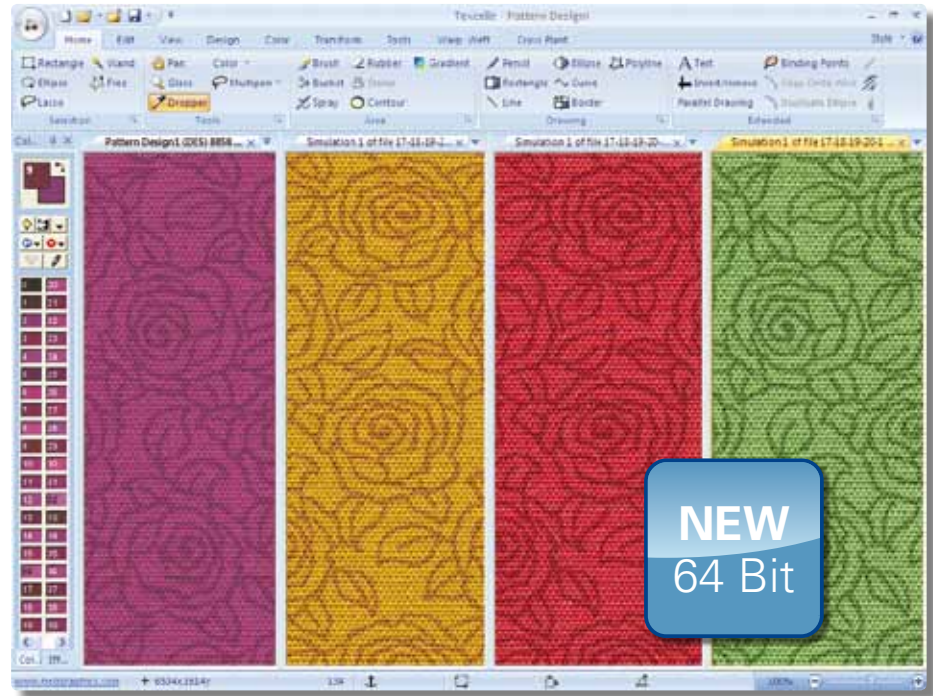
Texcelle - Pattern Design

Home Edit View Design Color Transform Tools Warp Weft Cross Plant

Style

Rectangle Wand Ellipse Free Lasso
Selection

Pen Glass Dropper Color Multipen
Tools

Brush Rubber Gradient Bucket Spray Contour
Area

Pencil Ellipse Polyline Rectangle Curve Line Border
Drawing

Text Binding Points Insert/remove Parallel Drawing
Extended

Col...

Pattern Design1 (DES) 8858...

Simulation 1 of file 17-18-19-2...

Simulation 1 of file 17-18-19-20...

Simulation 1 of file 17-18-19-20-1

NEW
64 Bit

Col... Eff...

www.nedgraphics.com

100%